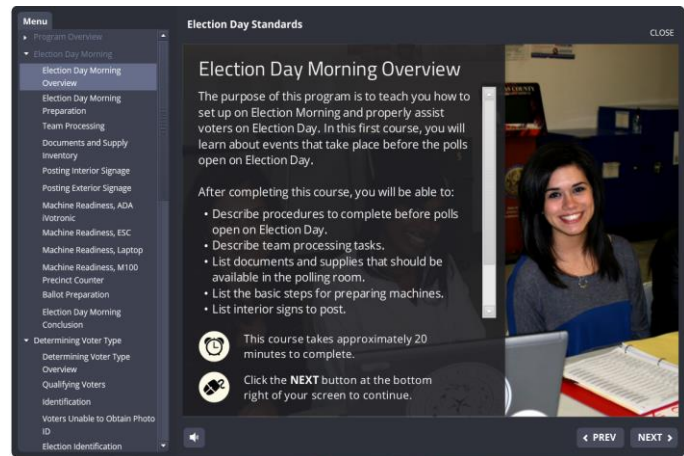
Menu

▸ Program Overview
▾ Election Day Morning
Election Day Morning Overview
Election Day Morning Preparation
Team Processing
Documents and Supply Inventory
Posting Interior Signage
Posting Exterior Signage
Machine Readiness, ADA iVotronic
Machine Readiness, ESC
Machine Readiness, Laptop
Machine Readiness, M100 Precinct Counter
Ballot Preparation
Election Day Morning Conclusion
▾ Determining Voter Type
Determining Voter Type Overview
Qualifying Voters
Identification
Voters Unable to Obtain Photo ID
Election Identification

Election Day Standards

CLOSE

Election Day Morning Overview

The purpose of this program is to teach you how to set up on Election Morning and properly assist voters on Election Day. In this first course, you will learn about events that take place before the polls open on Election Day.

After completing this course, you will be able to:
• Describe procedures to complete before polls open on Election Day.
• Describe team processing tasks.
• List documents and supplies that should be available in the polling room.
• List the basic steps for preparing machines.
• List interior signs to post.

This course takes approximately 20 minutes to complete.

Click the NEXT button at the bottom right of your screen to continue.

‹ PREV

NEXT ›